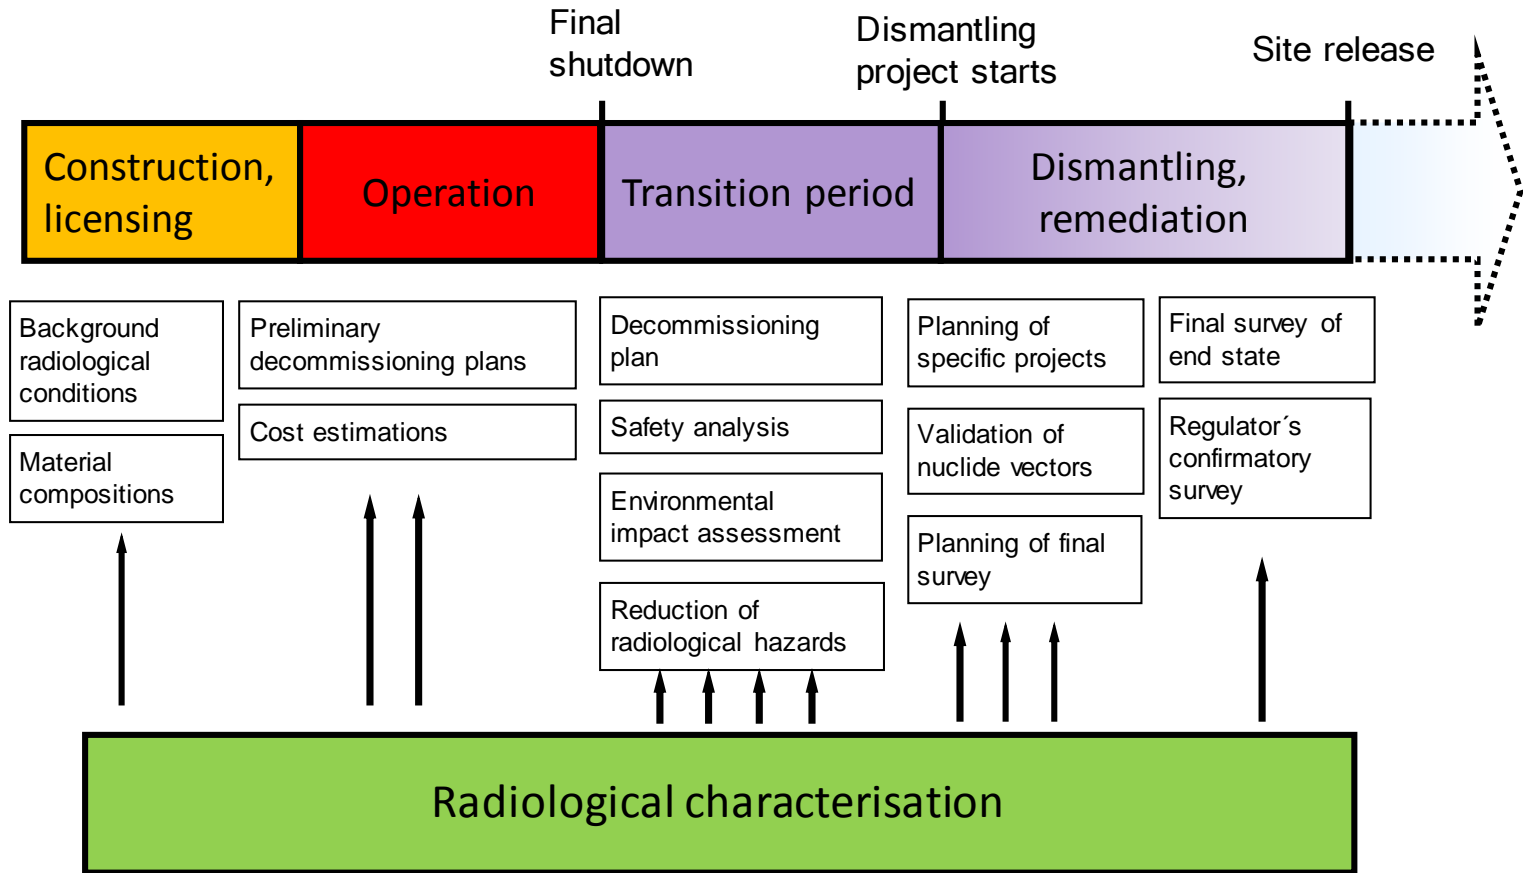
Final shutdown

Dismantling project starts

Site release

Construction, licensing

Operation

Transition period

Dismantling, remediation

Background radiological conditions

Material compositions

Preliminary decommissioning plans

Cost estimations

Decommissioning plan

Safety analysis

Environmental impact assessment

Reduction of radiological hazards

Planning of specific projects

Validation of nuclide vectors

Planning of final survey

Final survey of end state

Regulator´s confirmatory survey

Radiological characterisation